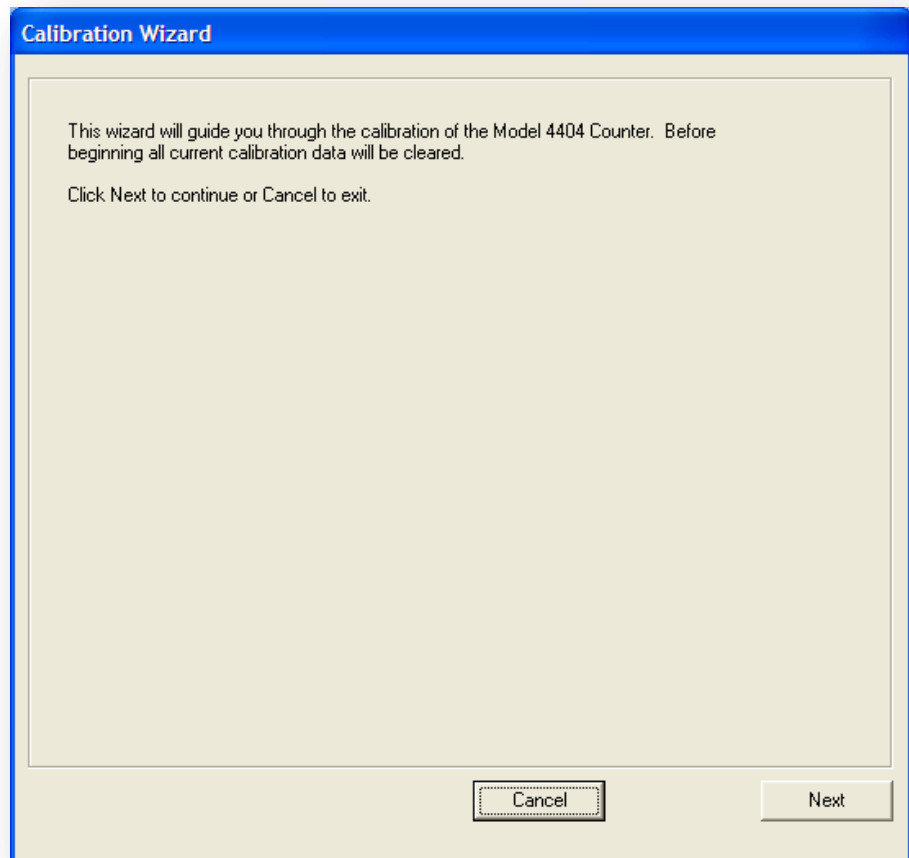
Calibration Wizard

This wizard will guide you through the calibration of the Model 4404 Counter.  Before beginning all current calibration data will be cleared.

Click Next to continue or Cancel to exit.

Cancel

Next